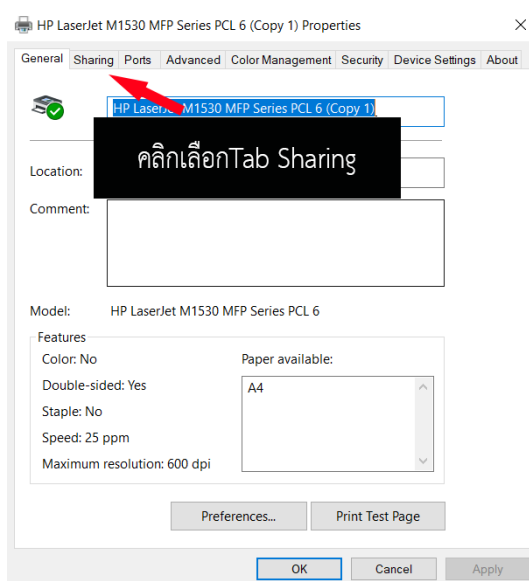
HP LaserJet M1530 MFP Series PCL 6 (Copy 1) Properties

×

General | Sharing | Ports | Advanced | Color Management | Security | Device Settings | About

HP LaserJet M1530 MFP Series PCL 6 (Copy 1)

คลิกเลือกTab Sharing

Location:

Comment:

Model: HP LaserJet M1530 MFP Series PCL 6

Features

Color: No

Double-sided: Yes

Staple: No

Speed: 25 ppm

Maximum resolution: 600 dpi

Paper available:

A4

Preferences...

Print Test Page

OK

Cancel

Apply